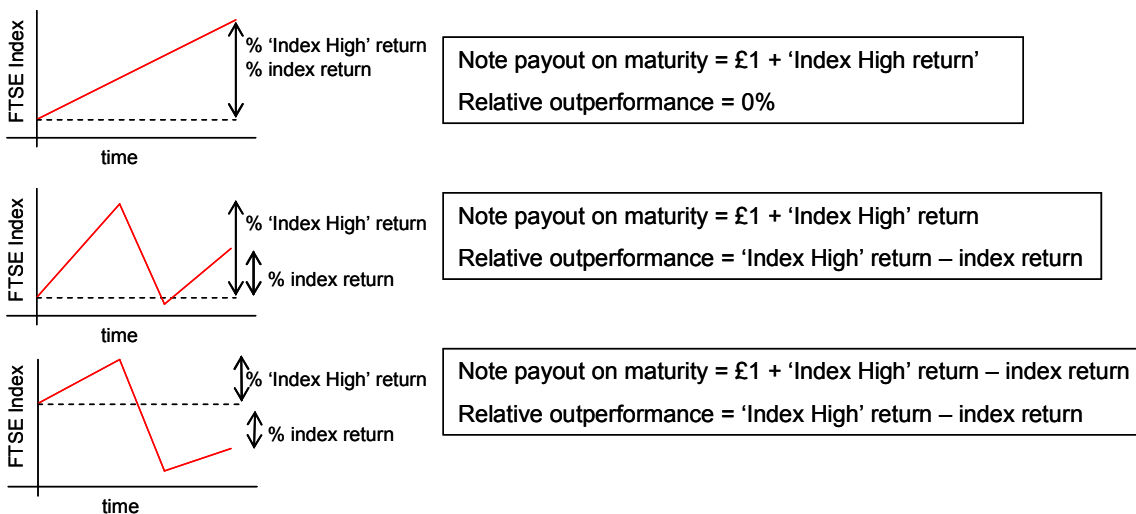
FTSE Index
% 'Index High' return
% index return
time

Note payout on maturity = £1 + 'Index High return'
Relative outperformance = 0%

FTSE Index
% 'Index High' return
% index return
time

Note payout on maturity = £1 + 'Index High' return
Relative outperformance = 'Index High' return – index return

FTSE Index
% 'Index High' return
% index return
time

Note payout on maturity = £1 + 'Index High' return – index return
Relative outperformance = 'Index High' return – index return